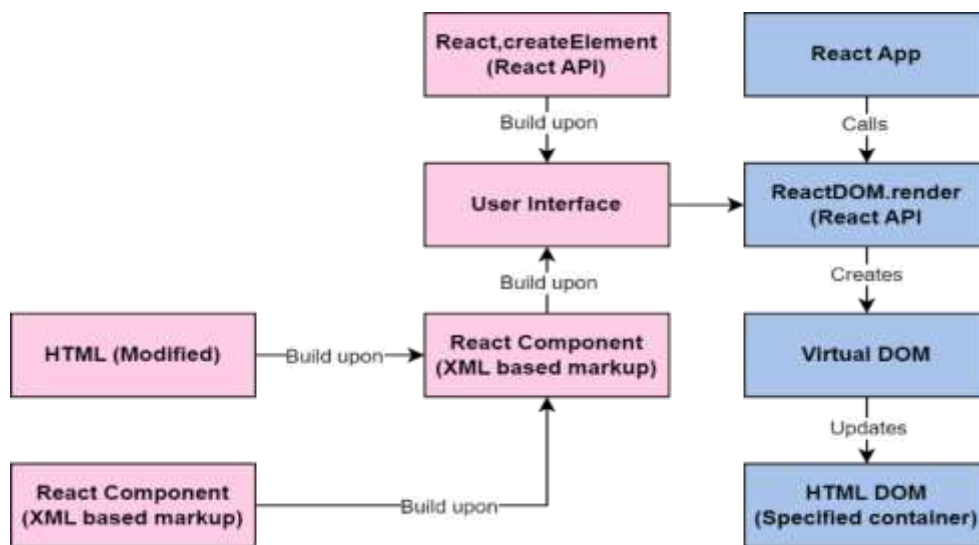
React,createElement
(React API)

Build upon

User Interface

Build upon

HTML (Modified)

Build upon

React Component
(XML based markup)

React Component
(XML based markup)

Build upon

React App

Calls

ReactDOM.render
(React API

Creates

Virtual DOM

Updates

HTML DOM
(Specified container)